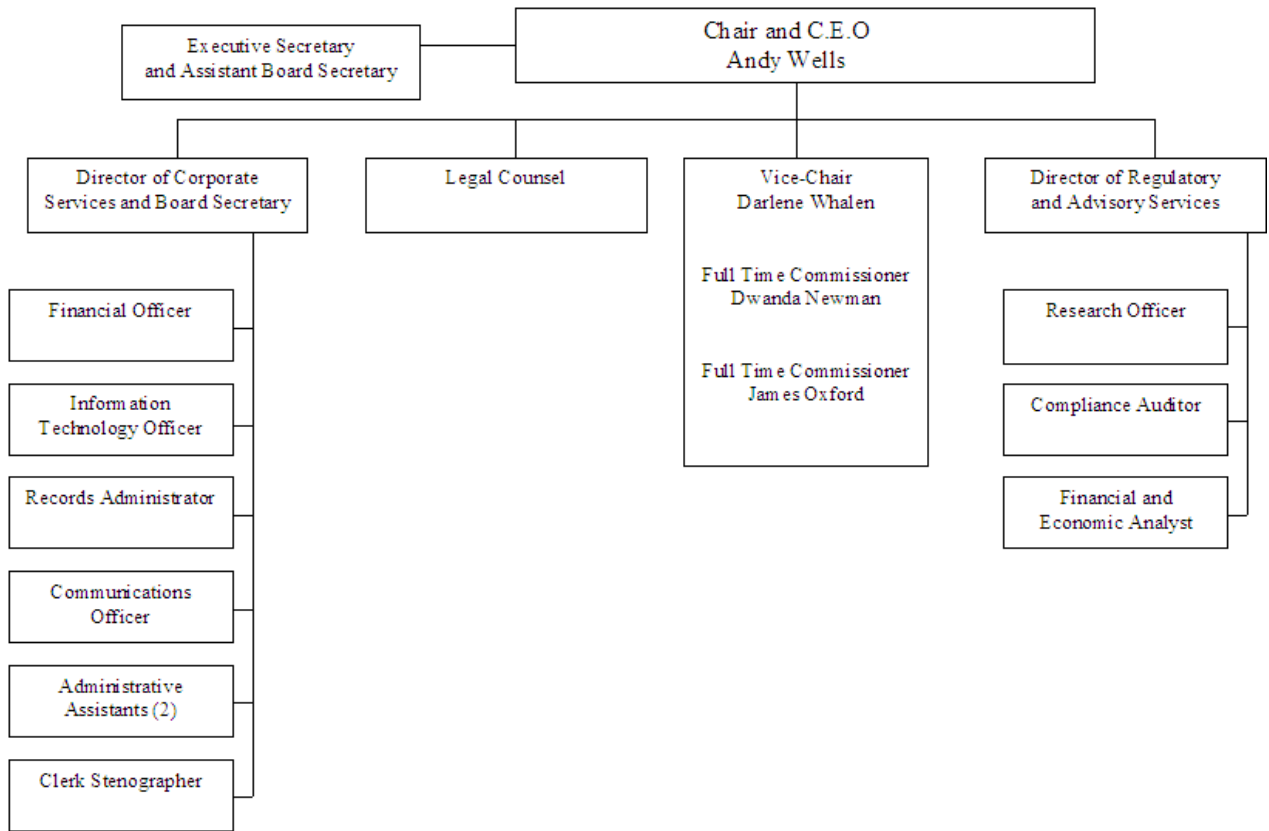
Executive Secretary and Assistant Board Secretary

Chair and C.E.O
Andy Wells

Director of Corporate Services and Board Secretary

Legal Counsel

Vice-Chair
Darlene Whalen

Full Time Commissioner
Dwanda Newman

Full Time Commissioner
James Oxford

Director of Regulatory and Advisory Services

Financial Officer

Information Technology Officer

Records Administrator

Communications Officer

Administrative Assistants (2)

Clerk Stenographer

Research Officer

Compliance Auditor

Financial and Economic Analyst